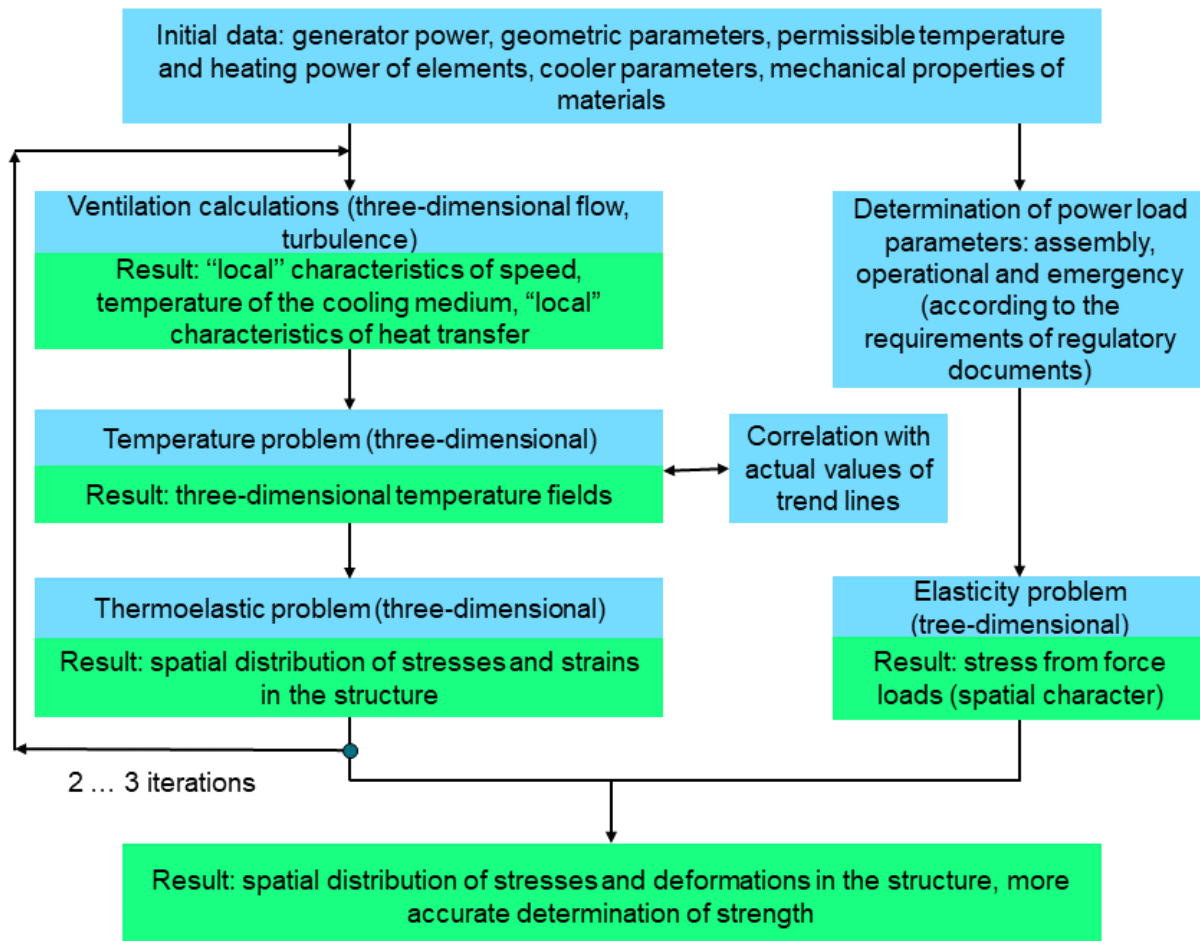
Initial data: generator power, geometric parameters, permissible temperature and heating power of elements, cooler parameters, mechanical properties of materials

Ventilation calculations (three-dimensional flow, turbulence)

Result: “local” characteristics of speed, temperature of the cooling medium, “local” characteristics of heat transfer

Temperature problem (three-dimensional)

Result: three-dimensional temperature fields

Thermoelastic problem (three-dimensional)

Result: spatial distribution of stresses and strains in the structure

2 … 3 iterations

Correlation with actual values of trend lines

Determination of power load parameters: assembly, operational and emergency (according to the requirements of regulatory documents)

Elasticity problem (tree-dimensional)

Result: stress from force loads (spatial character)

Result: spatial distribution of stresses and deformations in the structure, more accurate determination of strength